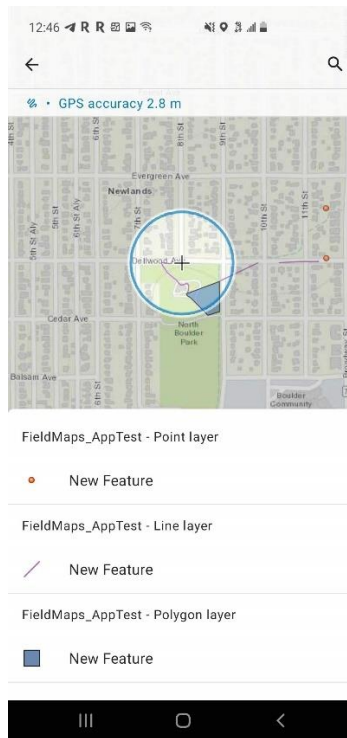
12:46

GPS accuracy 2.8 m

4th St
6th St
8th St
9th St
Evergreen Ave
Newlands
5th St Aly
6th St Aly
7th St
10th St
11th St
Dellwood Ave
Cedar Ave
North Boulder Park
Balsam Ave
6th St
Boulder Community

FieldMaps_AppTest - Point layer

New Feature

FieldMaps_AppTest - Line layer

New Feature

FieldMaps_AppTest - Polygon layer

New Feature